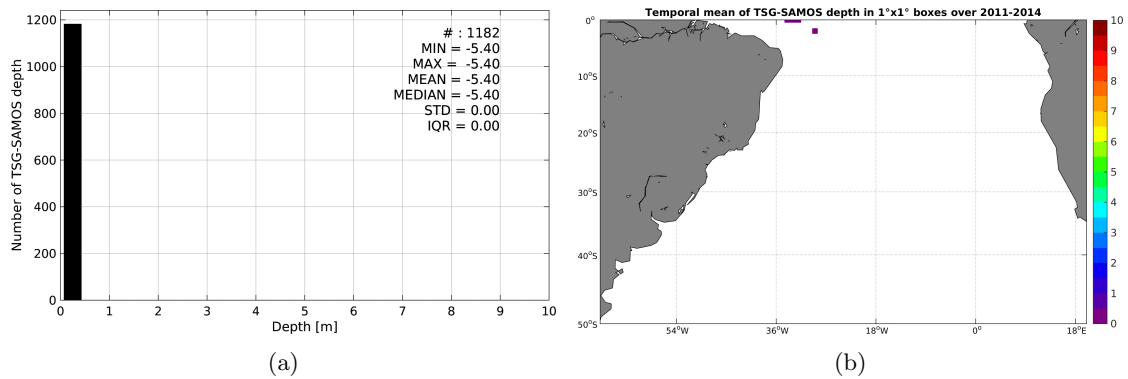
# : 1182
MIN = -5.40
MAX = -5.40
MEAN = -5.40
MEDIAN = -5.40
STD = 0.00
IQR = 0.00

1200
1000
800
600
400
200
0

Number of TSG-SAMOS depth

0 1 2 3 4 5 6 7 8 9 10
Depth [m]

(a)

Temporal mean of TSG-SAMOS depth in 1°x1° boxes over 2011-2014

0°
10°S
20°S
30°S
40°S
50°S

54°W 36°W 18°W 0° 18°E

10
9
8
7
6
5
4
3
2
1
0

(b)